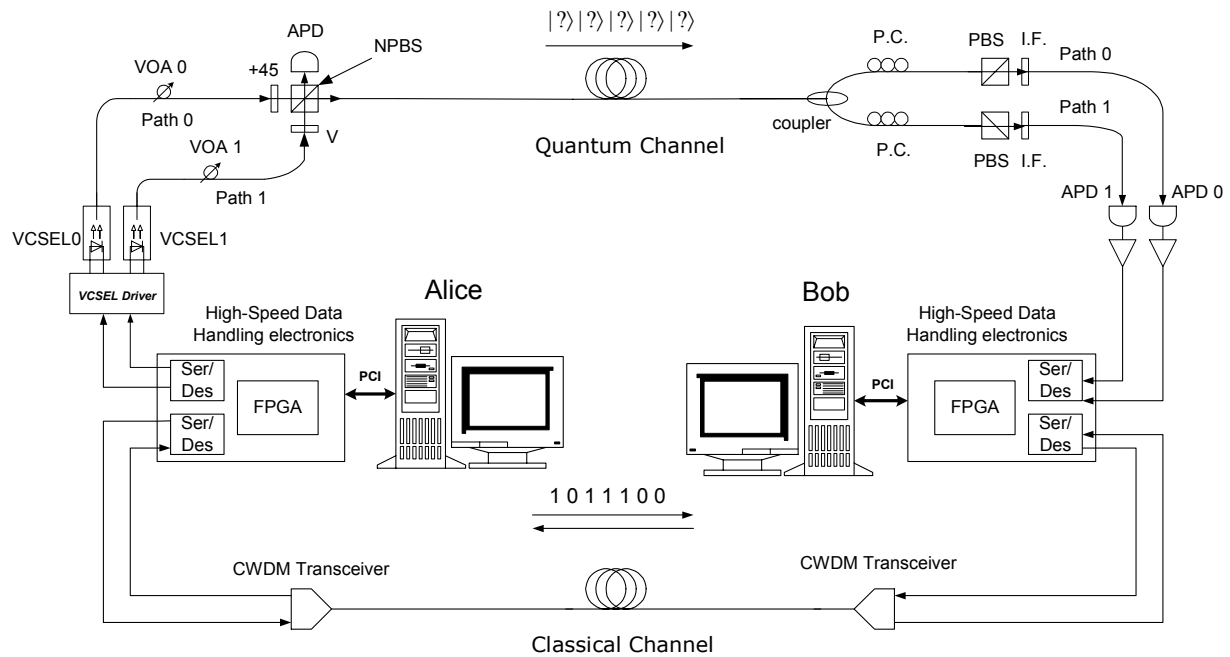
$|?\rangle|?\rangle|?\rangle|?\rangle|?\rangle$

APD

NPBS

VOA 0

+45

Path 0

VOA 1

V

Path 1

Quantum Channel

P.C.

PBS

I.F.

Path 0

coupler

Path 1

P.C.

PBS

I.F.

APD 1

APD 0

VCSEL0

VCSEL1

VCSEL Driver

High-Speed Data Handling electronics

Alice

Bob

High-Speed Data Handling electronics

Ser/ Des

FPGA

Ser/ Des

PCI

PCI

FPGA

Ser/ Des

Ser/ Des

1 0 1 1 1 0 0

CWDM Transceiver

CWDM Transceiver

Classical Channel